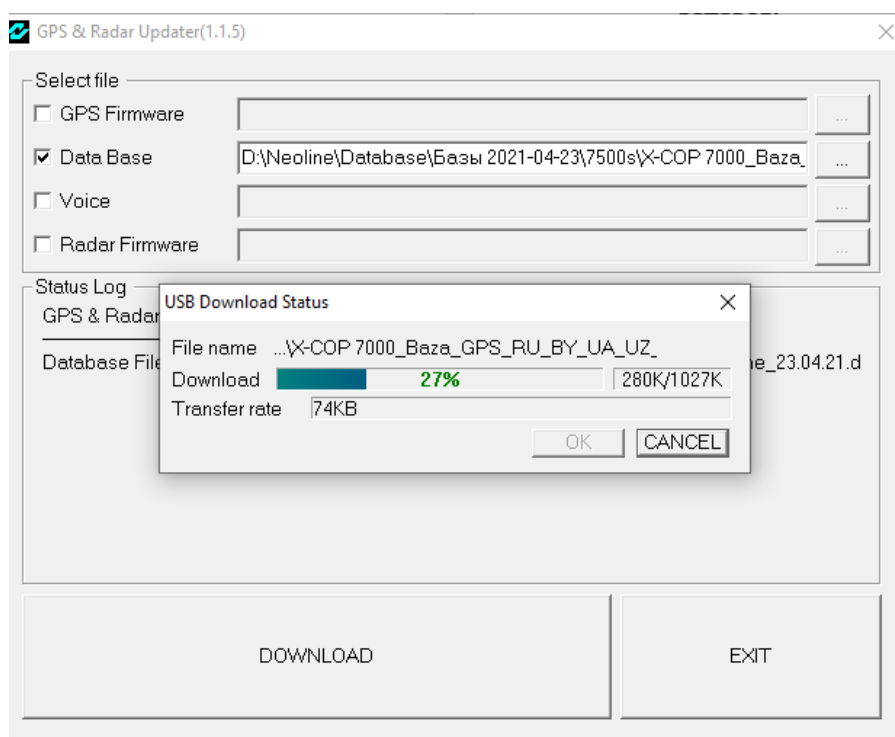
GPS & Radar Updater(1.1.5)

Select file

GPS Firmware ...

Data Base D:\Neoline\Database\Базы 2021-04-23\7500s\X-COP 7000_Baza_ ...

Voice ...

Radar Firmware ...

Status Log

GPS & Radar

Database File

ne_23.04.21.d

USB Download Status

File name ...\X-COP 7000_Baza_GPS_RU_BY_UA_UZ_

Download 27% 280K/1027K

Transfer rate 74KB

OK CANCEL

DOWNLOAD

EXIT